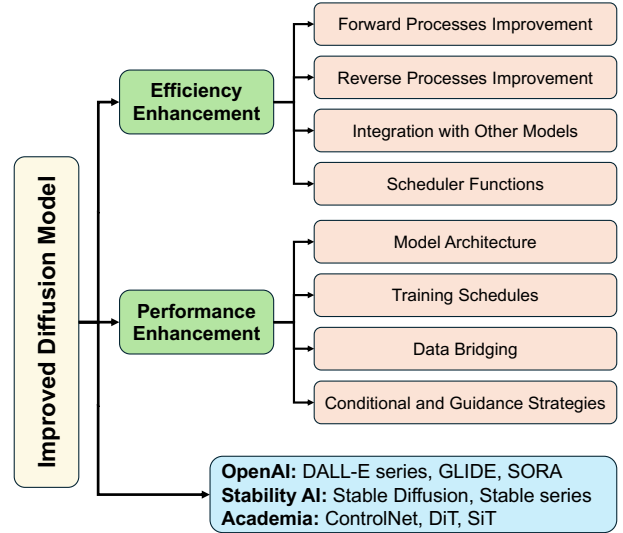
Improved Diffusion Model

Efficiency Enhancement

Forward Processes Improvement

Reverse Processes Improvement

Integration with Other Models

Scheduler Functions

Performance Enhancement

Model Architecture

Training Schedules

Data Bridging

Conditional and Guidance Strategies

**OpenAI:** DALL-E series, GLIDE, SORA
**Stability AI:** Stable Diffusion, Stable series
**Academia:** ControlNet, DiT, SiT